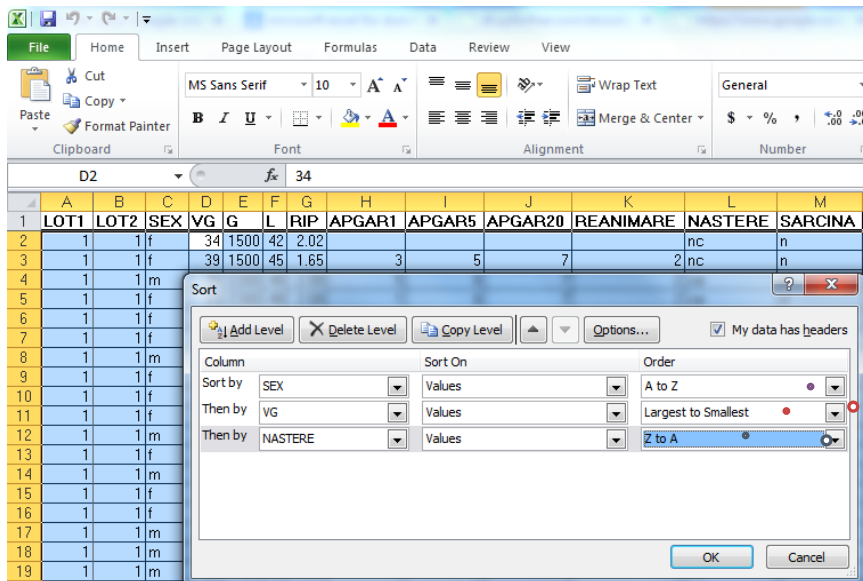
File Home Insert Page Layout Formulas Data Review View

Paste Cut Copy Format Painter Clipboard

MS Sans Serif 10 Font

Wrap Text Merge & Center Alignment

General Number

D2 $f_x$ 34

| | A | B | C | D | E | F | G | H | I | J | K | L | M |
|---|---|---|---|---|---|---|---|---|---|---|---|---|---|
| 1 | LOT1 | LOT2 | SEX | VG | G | L | RIP | APGAR1 | APGAR5 | APGAR20 | REANIMARE | NASTERE | SARCINA |
| 2 | 1 | 1 | f | 34 | 1500 | 42 | 2.02 | | | | | nc | n |
| 3 | 1 | 1 | f | 39 | 1500 | 45 | 1.65 | 3 | 5 | 7 | 2 | nc | n |
| 4 | 1 | 1 | m | | | | | | | | | | |
| 5 | 1 | 1 | f | | | | | | | | | | |
| 6 | 1 | 1 | f | | | | | | | | | | |
| 7 | 1 | 1 | f | | | | | | | | | | |
| 8 | 1 | 1 | m | | | | | | | | | | |
| 9 | 1 | 1 | f | | | | | | | | | | |
| 10 | 1 | 1 | f | | | | | | | | | | |
| 11 | 1 | 1 | f | | | | | | | | | | |
| 12 | 1 | 1 | m | | | | | | | | | | |
| 13 | 1 | 1 | f | | | | | | | | | | |
| 14 | 1 | 1 | m | | | | | | | | | | |
| 15 | 1 | 1 | f | | | | | | | | | | |
| 16 | 1 | 1 | f | | | | | | | | | | |
| 17 | 1 | 1 | m | | | | | | | | | | |
| 18 | 1 | 1 | m | | | | | | | | | | |
| 19 | 1 | 1 | m | | | | | | | | | | |

Sort

Add Level Delete Level Copy Level Options... My data has headers

| Column | | Sort On | Order |
|---|---|---|---|
| Sort by | SEX | Values | A to Z |
| Then by | VG | Values | Largest to Smallest |
| Then by | NASTERE | Values | Z to A |

OK Cancel